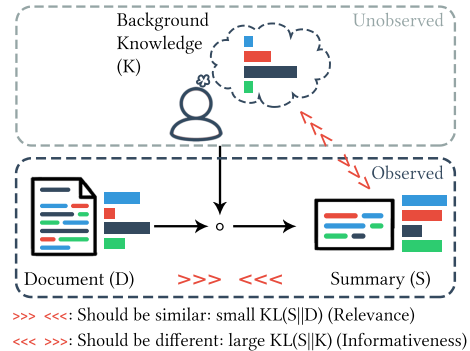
Background Knowledge (K)

Unobserved

<<<

Observed

Document (D)

>>> <<<

Summary (S)

>>> <<<: Should be similar: small KL(S||D) (Relevance)

<<< >>>: Should be different: large KL(S||K) (Informativeness)